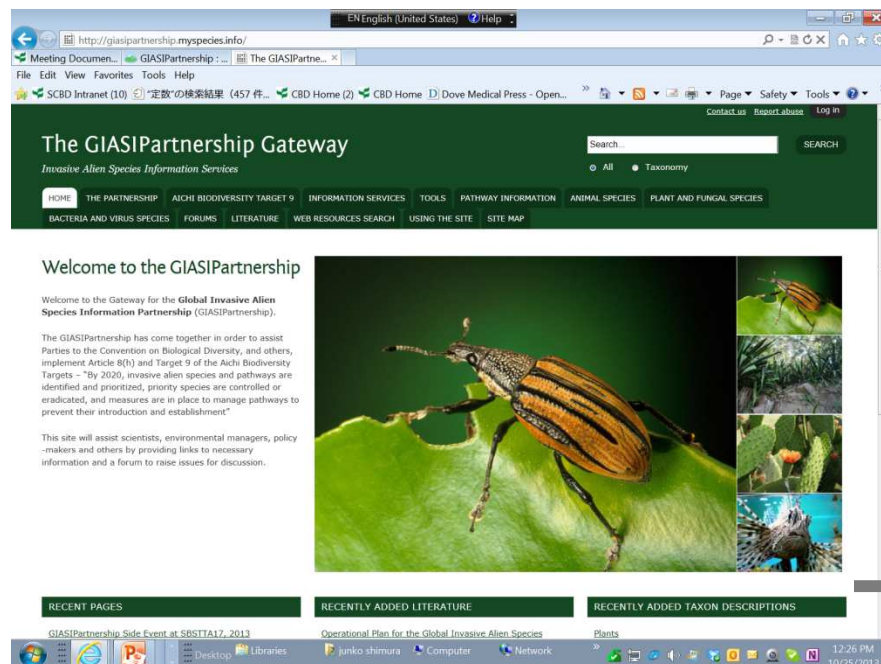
EN English (United States) Help

http://giasipartnership.myspecies.info/

Meeting Documen... GIASIPartnership : ... The GIASIPartne... ×

File Edit View Favorites Tools Help

SCBD Intranet (10) "定数"の検索結果 (457 件... CBD Home (2) CBD Home Dove Medical Press - Open... Page ▾ Safety ▾ Tools ▾

Contact us Report abuse Log in

The GIASIPartnership Gateway

Invasive Alien Species Information Services

Search... SEARCH

All Taxonomy

HOME THE PARTNERSHIP AICHI BIODIVERSITY TARGET 9 INFORMATION SERVICES TOOLS PATHWAY INFORMATION ANIMAL SPECIES PLANT AND FUNGAL SPECIES BACTERIA AND VIRUS SPECIES FORUMS LITERATURE WEB RESOURCES SEARCH USING THE SITE SITE MAP

Welcome to the GIASIPartnership

Welcome to the Gateway for the **Global Invasive Alien Species Information Partnership** (GIASIPartnership).

The GIASIPartnership has come together in order to assist Parties to the Convention on Biological Diversity, and others, implement Article 8(h) and Target 9 of the Aichi Biodiversity Targets – "By 2020, invasive alien species and pathways are identified and prioritized, priority species are controlled or eradicated, and measures are in place to manage pathways to prevent their introduction and establishment"

This site will assist scientists, environmental managers, policy-makers and others by providing links to necessary information and a forum to raise issues for discussion.

RECENT PAGES

GIASIPartnership Side Event at SBSTTA17, 2013

RECENTLY ADDED LITERATURE

Operational Plan for the Global Invasive Alien Species

RECENTLY ADDED TAXON DESCRIPTIONS

Plants

Desktop Libraries junko shimura Computer Network 12:26 PM 10/25/2013